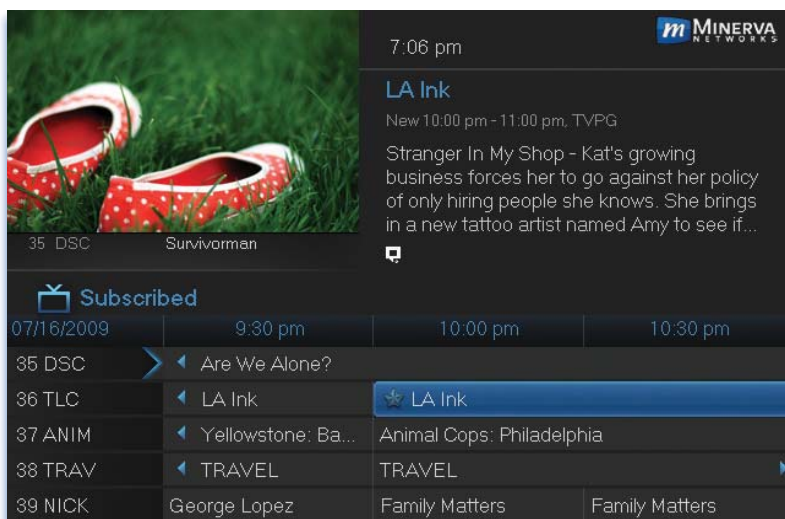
35 DSC Survivorman

7:06 pm

m MINERVA NETWORKS

LA Ink

New 10:00 pm - 11:00 pm, TVPG

Stranger In My Shop - Kat's growing business forces her to go against her policy of only hiring people she knows. She brings in a new tattoo artist named Amy to see if...

Subscribed

| 07/16/2009 | 9:30 pm | 10:00 pm | 10:30 pm |
|---|---|---|---|
| 35 DSC | Are We Alone? | | |
| 36 TLC | LA Ink | LA Ink | |
| 37 ANIM | Yellowstone: Ba... | Animal Cops: Philadelphia | |
| 38 TRAV | TRAVEL | TRAVEL | |
| 39 NICK | George Lopez | Family Matters | Family Matters |